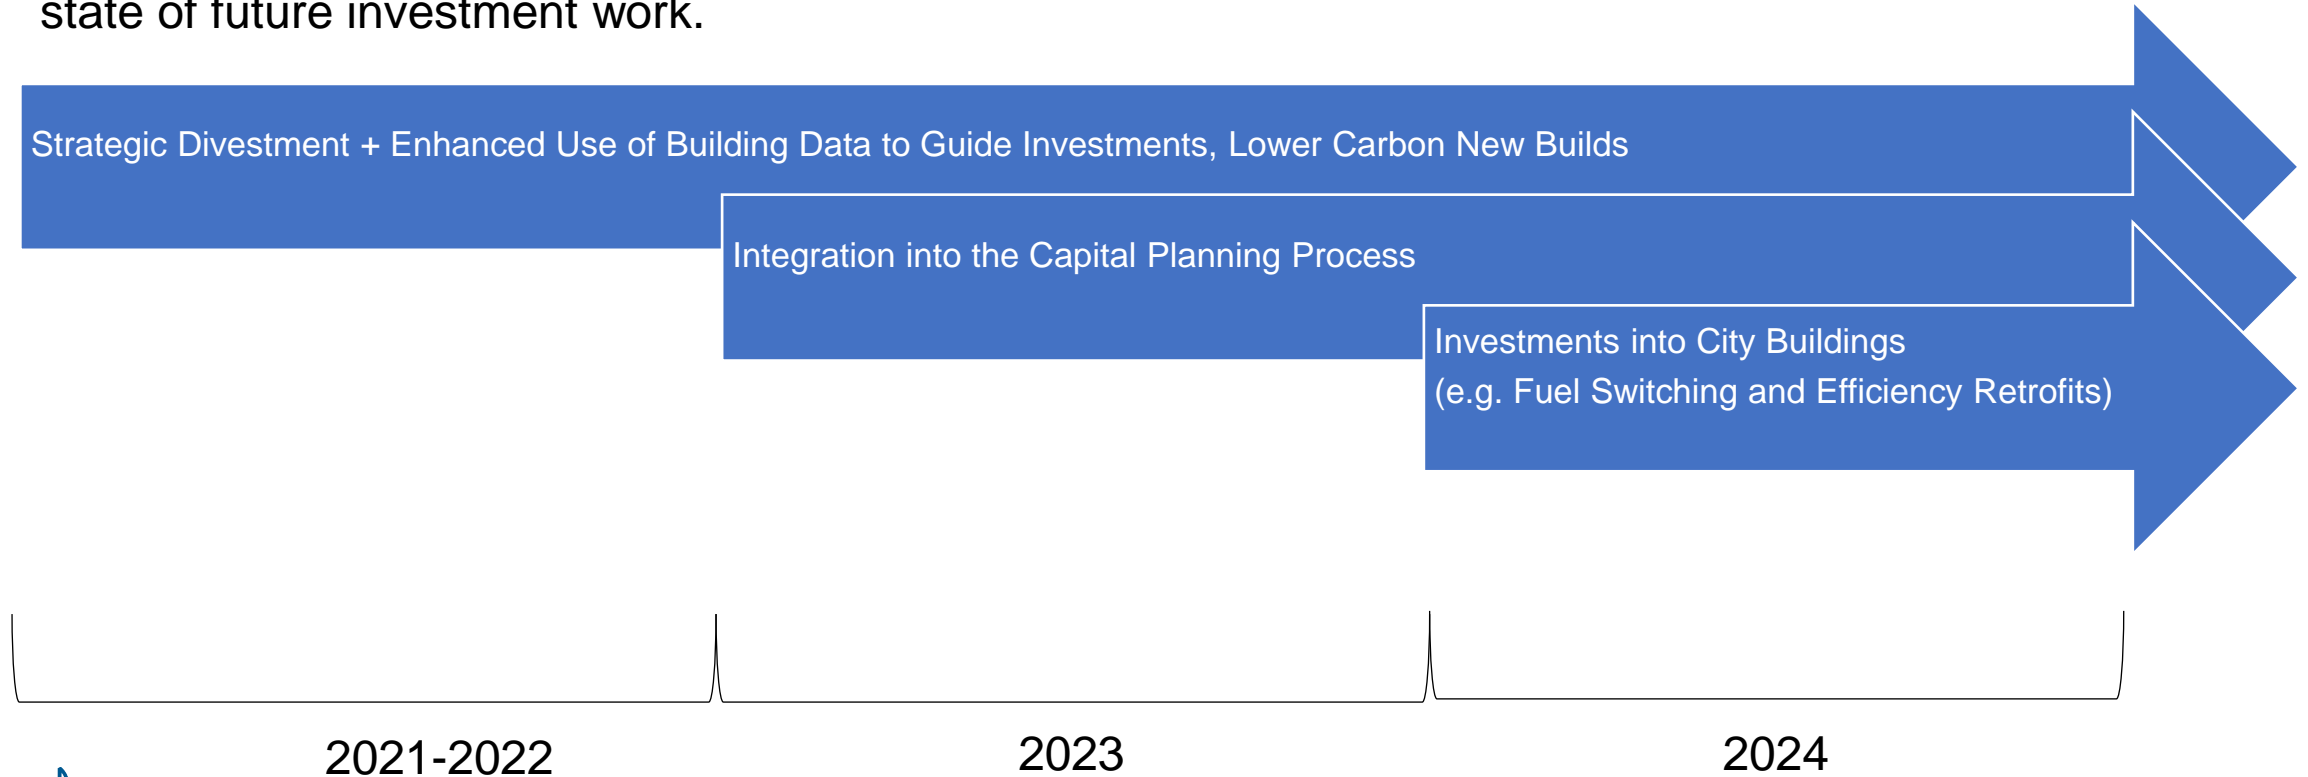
state of future investment work.

Strategic Divestment + Enhanced Use of Building Data to Guide Investments, Lower Carbon New Builds

Integration into the Capital Planning Process

Investments into City Buildings
(e.g. Fuel Switching and Efficiency Retrofits)

2021-2022

2023

2024